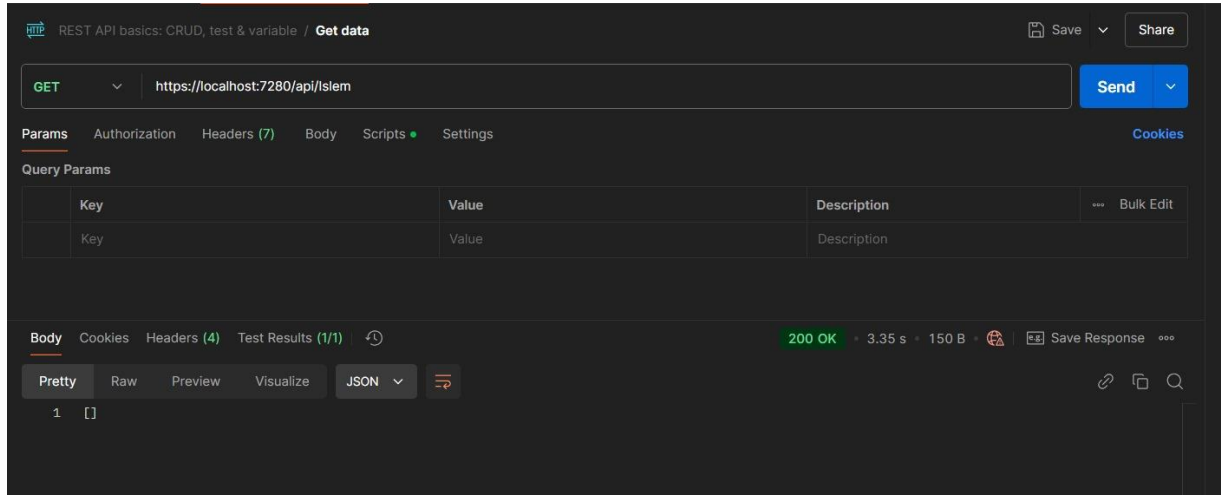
HTTP REST API basics: CRUD, test & variable / Get data

Save Share

GET https://localhost:7280/api/Islem

Send

Params Authorization Headers (7) Body Scripts Settings

Cookies

Query Params

| | Key | Value | Description | Bulk Edit |
|---|---|---|---|---|
| | Key | Value | Description | |

Body Cookies Headers (4) Test Results (1/1)

200 OK • 3.35 s • 150 B • Save Response

Pretty Raw Preview Visualize JSON

1 []